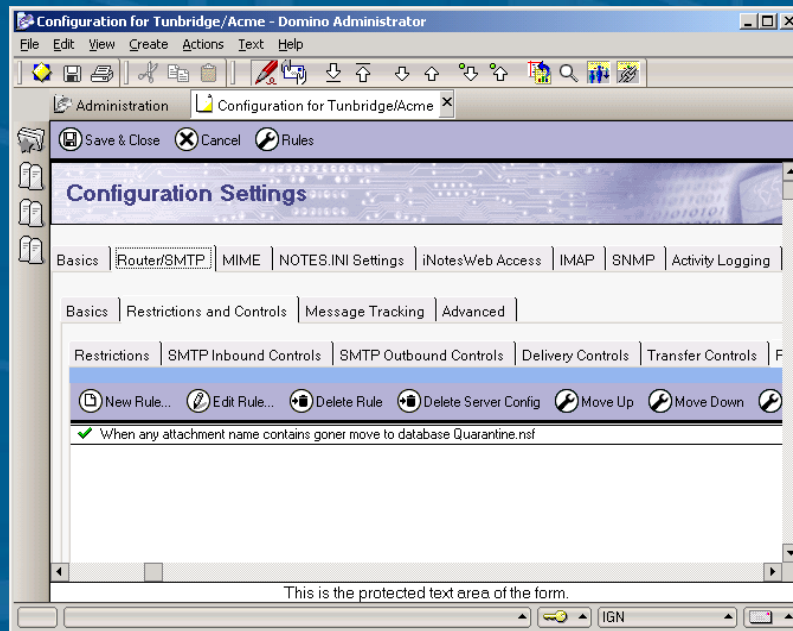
Configuration for Tunbridge/Acme - Domino Administrator

File Edit View Create Actions Text Help

Administration | Configuration for Tunbridge/Acme

Save & Close | Cancel | Rules

Configuration Settings

Basics | Router/SMTP | MIME | NOTES.INI Settings | iNotesWeb Access | IMAP | SNMP | Activity Logging

Basics | Restrictions and Controls | Message Tracking | Advanced

Restrictions | SMTP Inbound Controls | SMTP Outbound Controls | Delivery Controls | Transfer Controls | F

New Rule... | Edit Rule... | Delete Rule | Delete Server Config | Move Up | Move Down

When any attachment name contains goner move to database Quarantine.nsf

This is the protected text area of the form.

IGN